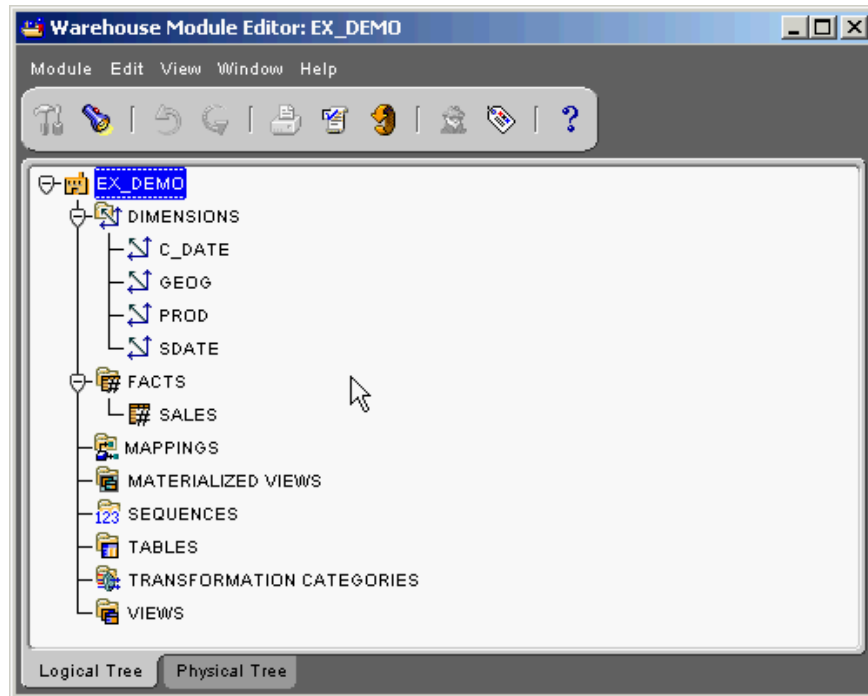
Warehouse Module Editor: EX_DEMO

Module Edit View Window Help

EX_DEMO
DIMENSIONS
C_DATE
GEOG
PROD
SDATE
FACTS
SALES
MAPPINGS
MATERIALIZED VIEWS
123 SEQUENCES
TABLES
TRANSFORMATION CATEGORIES
VIEWS

Logical Tree | Physical Tree